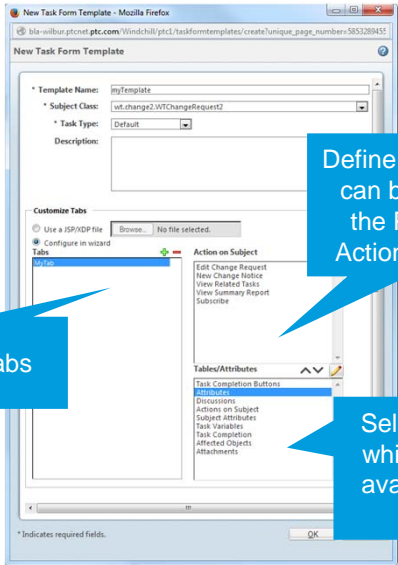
New Task Form Template - Mozilla Firefox

bla-wilbur.ptcnet.ptc.com/Windchill/ptc1/taskformtemplates/create?unique_page_number=585328945

New Task Form Template

* Template Name: myTemplate

* Subject Class: wt.change2.WTChangeRequest2

* Task Type: Default

Description:

Customize Tabs

Use a JSP/XDP file Browse... No file selected.

Configure in wizard

Tabs

MyTab

Action on Subject

Edit Change Request
New Change Notice
View Related Tasks
View Summary Report
Subscribe

Tables/Attributes

Task Completion Buttons
Attributes
Discussions
Actions on Subject
Subject Attributes
Task Variables
Task Completion
Affected Objects
Attachments

* Indicates required fields.

OK

Define
can b
the I
Action

abs

Sel
whi
ava